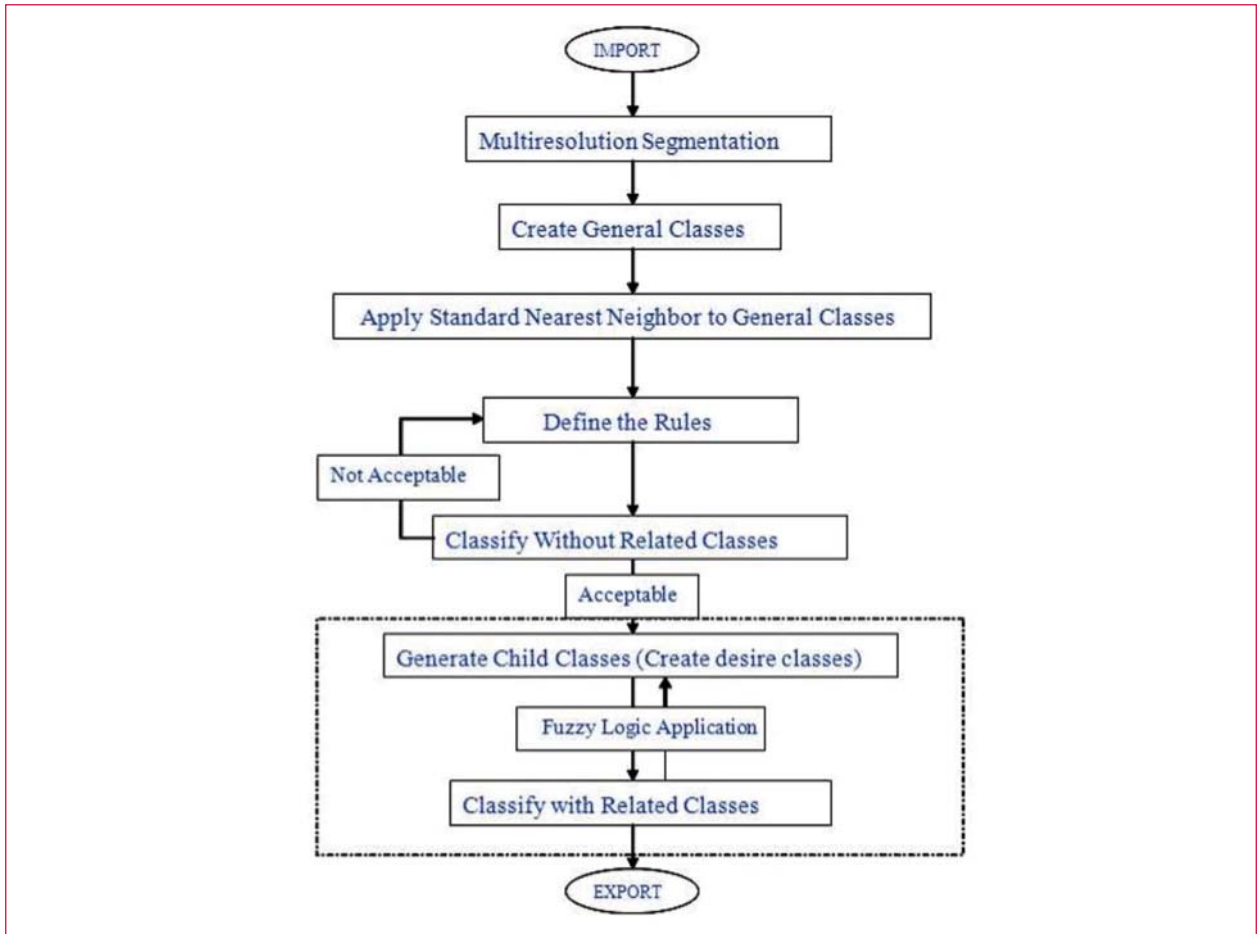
IMPORT

Multiresolution Segmentation

Create General Classes

Apply Standard Nearest Neighbor to General Classes

Define the Rules

Not Acceptable

Classify Without Related Classes

Acceptable

Generate Child Classes (Create desire classes)

Fuzzy Logic Application

Classify with Related Classes

EXPORT